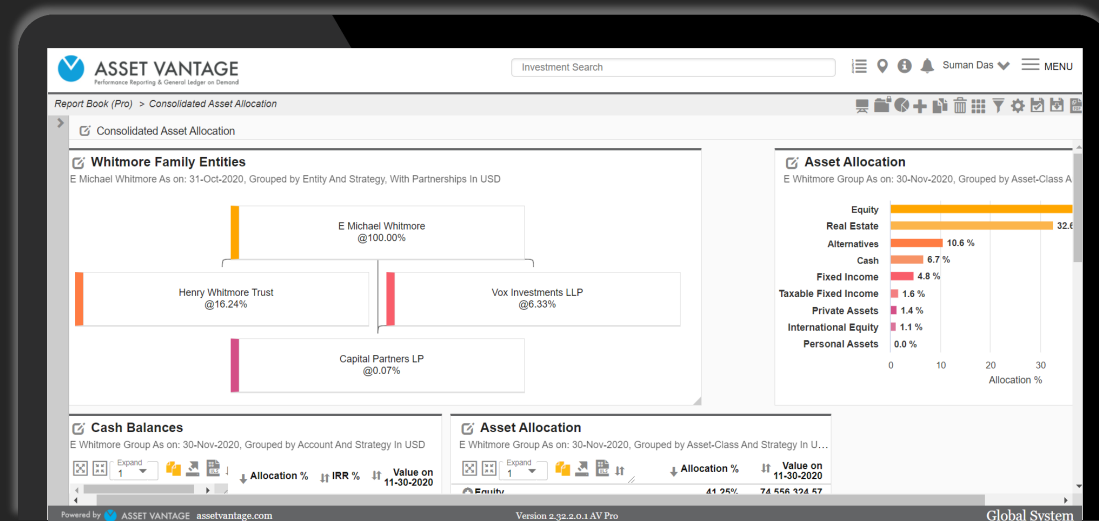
ASSET VANTAGE
Performance Reporting & General Ledger on Demand

Investment Search

Suman Das MENU

Report Book (Pro) > Consolidated Asset Allocation

Consolidated Asset Allocation

Whitmore Family Entities
E Michael Whitmore As on: 31-Oct-2020, Grouped by Entity And Strategy, With Partnerships In USD

E Michael Whitmore
@100.00%

Henry Whitmore Trust
@16.24%

Vox Investments LLP
@6.33%

Capital Partners LP
@0.07%

Asset Allocation
E Whitmore Group As on: 30-Nov-2020, Grouped by Asset-Class A

Equity
Real Estate 32.6
Alternatives 10.6 %
Cash 6.7 %
Fixed Income 4.8 %
Taxable Fixed Income 1.6 %
Private Assets 1.4 %
International Equity 1.1 %
Personal Assets 0.0 %
0 10 20 30
Allocation %

Cash Balances
E Whitmore Group As on: 30-Nov-2020, Grouped by Account And Strategy In USD
Expand 1
Allocation % IRR % Value on 11-30-2020

Asset Allocation
E Whitmore Group As on: 30-Nov-2020, Grouped by Asset-Class And Strategy In U...
Expand 1
Allocation % Value on 11-30-2020
Equity 41.25% 74,556,324.57

Powered by ASSET VANTAGE assetvantage.com
Version 2.32.2.0.1 AV Pro
Global System